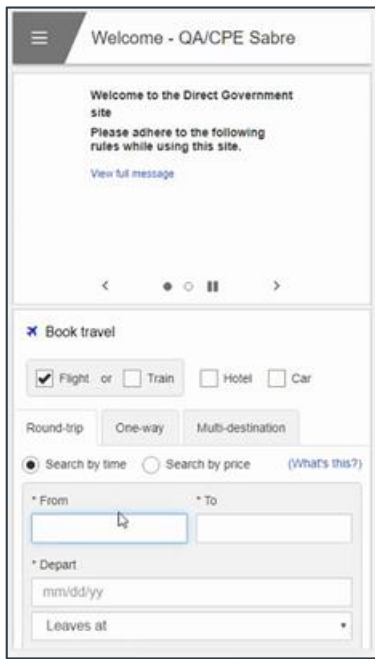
Welcome - QA/CPE Sabre

Welcome to the Direct Government site
Please adhere to the following rules while using this site.

View full message

Book travel

Flight or Train Hotel Car

Round-trip One-way Multi-destination

Search by time Search by price (What's this?)

* From * To

* Depart

mm/dd/yy

Leaves at